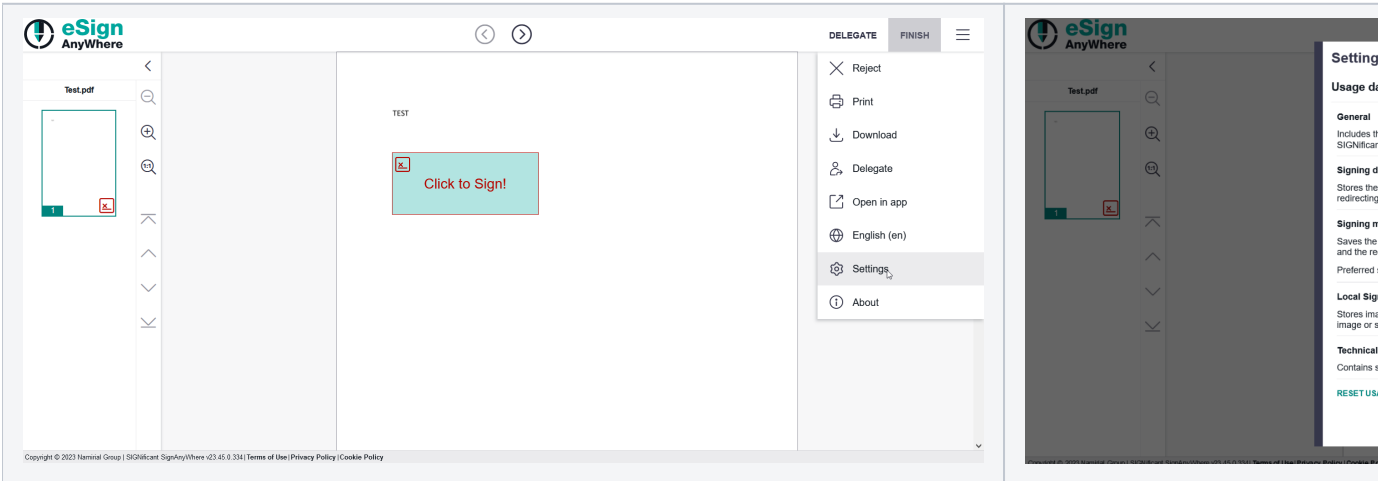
eSign AnyWhere

DELEGATE FINISH

Test.pdf

1

TEST

Click to Sign!

Reject
Print
Download
Delegate
Open in app
English (en)
Settings
About

Copyright © 2023 Namirial Group | SIGNificant SignAnyWhere v23.45.0.334 | Terms of Use | Privacy Policy | Cookie Policy

eSign AnyWhere

Test.pdf

1

Setting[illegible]

Usage da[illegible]

General

Includes th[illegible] SIGNifican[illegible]

Signing d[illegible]

Stores the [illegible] redirecting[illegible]

Signing m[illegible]

Saves the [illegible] and the re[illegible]

Preferred s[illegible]

Local Sig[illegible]

Stores ima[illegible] image or s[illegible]

Technical

Contains s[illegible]

RESET USA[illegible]

Copyright © 2023 Namirial Group | SIGNificant SignAnyWhere v23.45.0.334 | Terms of Use | Privacy Policy | Cookie P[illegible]